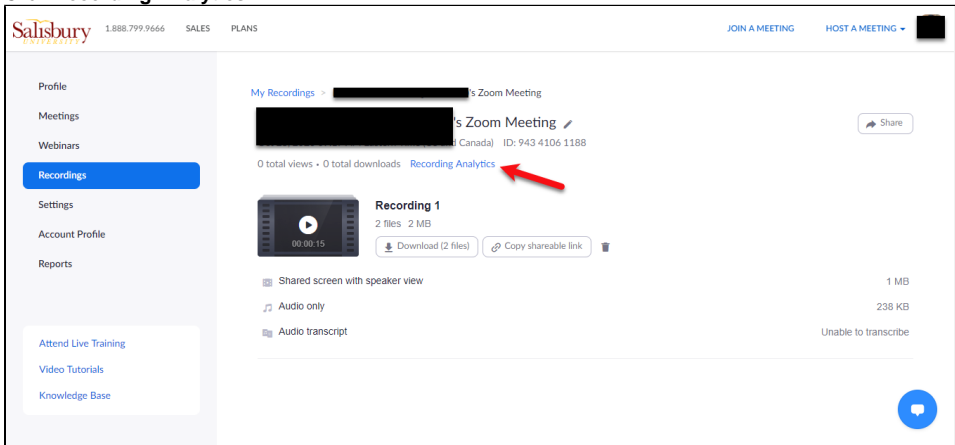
Salisbury UNIVERSITY 1.888.799.9666 SALES PLANS JOIN A MEETING HOST A MEETING

Profile
Meetings
Webinars
Recordings
Settings
Account Profile
Reports

Attend Live Training
Video Tutorials
Knowledge Base

My Recordings > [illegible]'s Zoom Meeting

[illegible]'s Zoom Meeting

Share

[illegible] Canada) ID: 943 4106 1188

0 total views • 0 total downloads Recording Analytics

00:00:15

Recording 1
2 files 2 MB
Download (2 files) Copy shareable link

Shared screen with speaker view 1 MB
Audio only 238 KB
Audio transcript Unable to transcribe